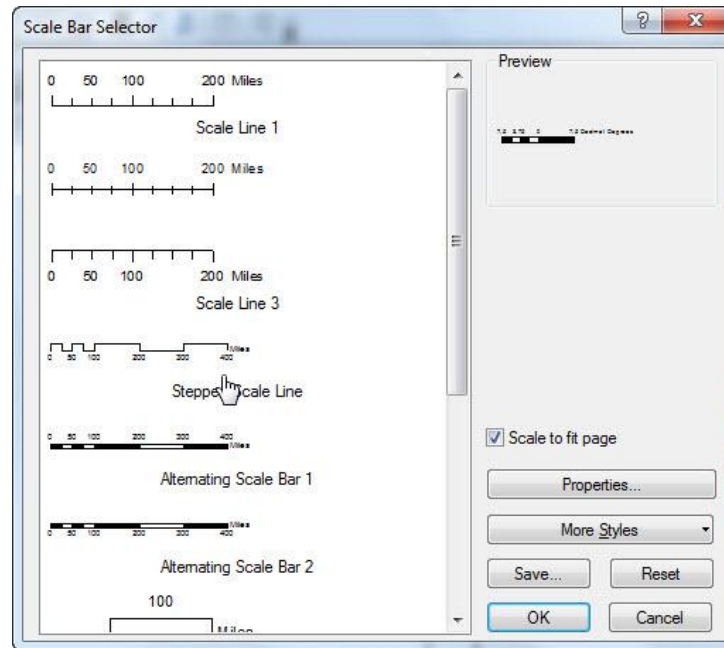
Scale Bar Selector

?

X

0 50 100 200 Miles

Scale Line 1

0 50 100 200 Miles

0 50 100 200 Miles

Scale Line 3

0 50 100 200 300 400 Miles

Steppe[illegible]cale Line

0 50 100 200 300 400 Miles

Alternating Scale Bar 1

0 50 100 200 300 400 Miles

Alternating Scale Bar 2

100

Miles

Preview

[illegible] Decimal Degrees

Scale to fit page

Properties...

More Styles

Save...

Reset

OK

Cancel